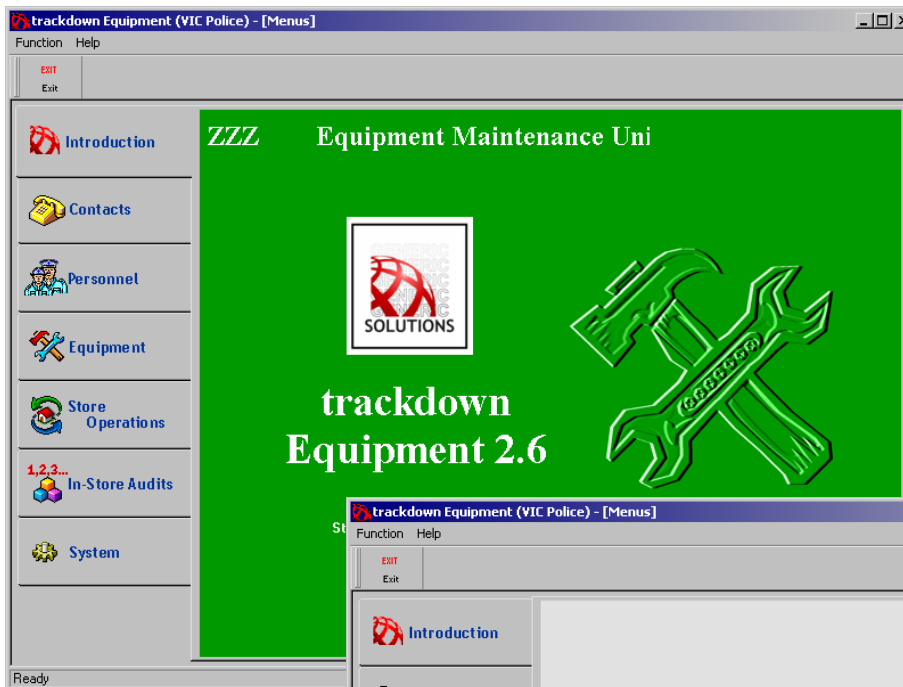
trackdown Equipment (VIC Police) - [Menus]
Function Help
EXIT
Exit

Introduction
Contacts
Personnel
Equipment
Store Operations
1,2,3...
In-Store Audits
System

ZZZ Equipment Maintenance Uni

GENERIC
SOLUTIONS

trackdown
Equipment 2.6

St

trackdown Equipment (VIC Police) - [Menus]
Function Help
EXIT
Exit
Introduction

Ready